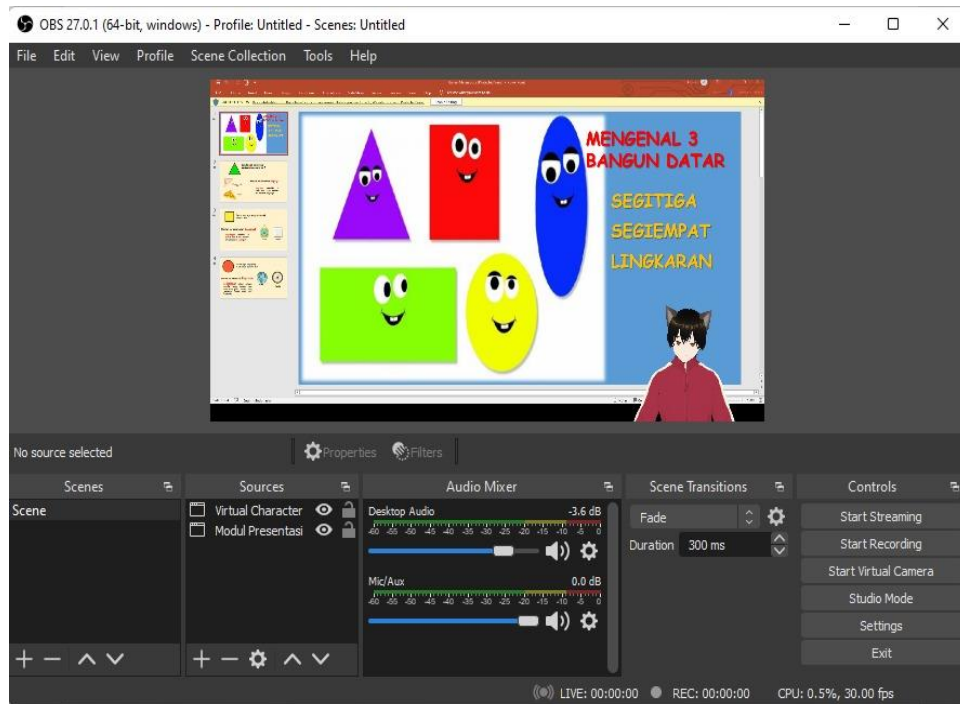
OBS 27.0.1 (64-bit, windows) - Profile: Untitled - Scenes: Untitled

File Edit View Profile Scene Collection Tools Help

MENGENAL 3 BANGUN DATAR

SEGITIGA
SEGIEMPAT
LINGKARAN

No source selected Properties Filters

Scenes
Scene

Sources
Virtual Character
Modul Presentasi

Audio Mixer
Desktop Audio -3.6 dB
-60 -55 -50 -45 -40 -35 -30 -25 -20 -15 -10 -5 0
Mic/Aux 0.0 dB
-60 -55 -50 -45 -40 -35 -30 -25 -20 -15 -10 -5 0

Scene Transitions
Fade
Duration 300 ms

Controls
Start Streaming
Start Recording
Start Virtual Camera
Studio Mode
Settings
Exit

LIVE: 00:00:00 REC: 00:00:00 CPU: 0.5%, 30.00 fps